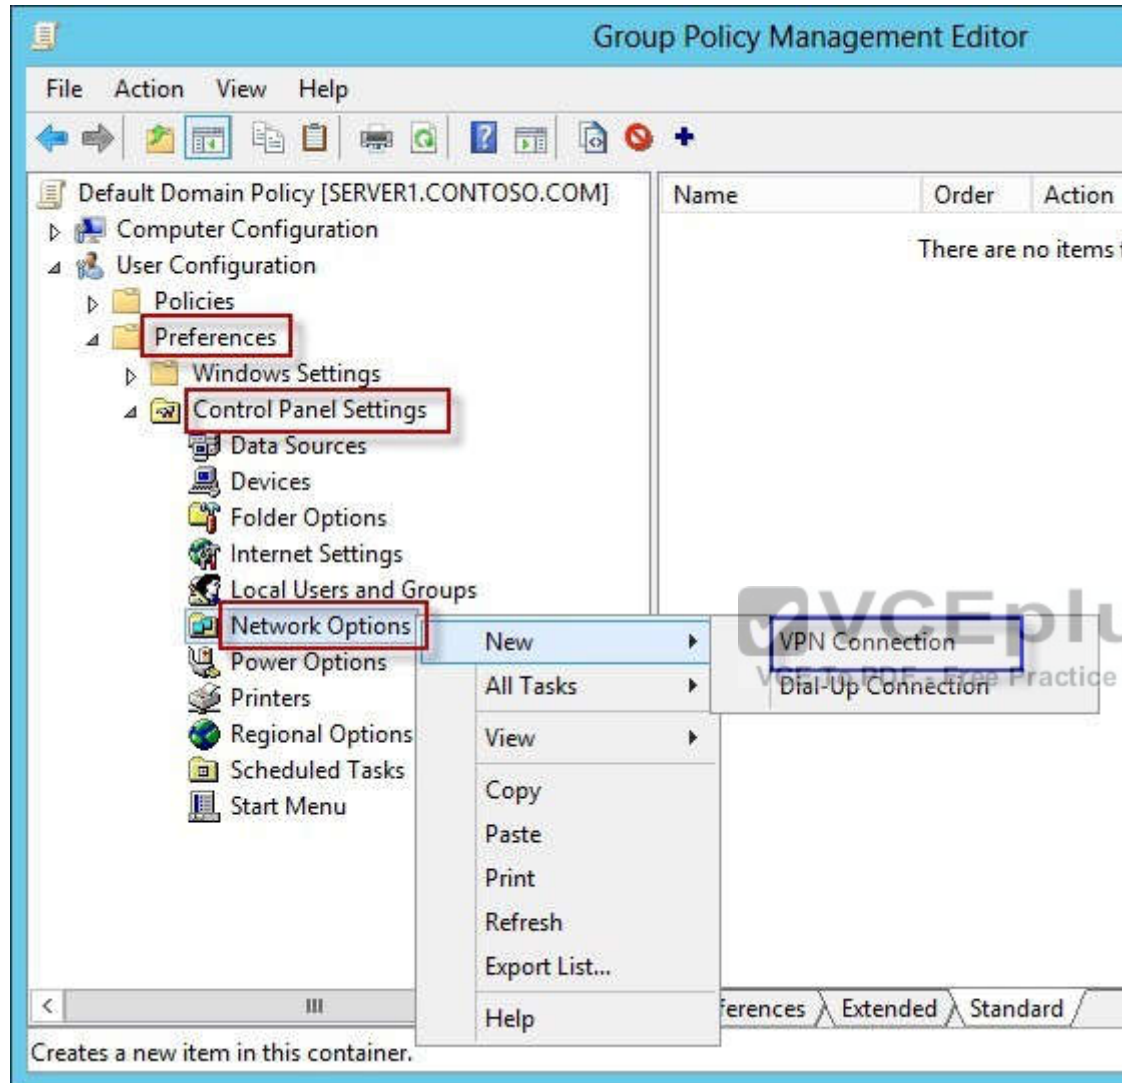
Group Policy Management Editor

File Action View Help

Default Domain Policy [SERVER1.CONTOSO.COM]
Computer Configuration
User Configuration
Policies
Preferences
Windows Settings
Control Panel Settings
Data Sources
Devices
Folder Options
Internet Settings
Local Users and Groups
Network Options
Power Options
Printers
Regional Options
Scheduled Tasks
Start Menu

| Name | Order | Action |
|---|---|---|

There are no items t

New
All Tasks
View
Copy
Paste
Print
Refresh
Export List...
Help

VPN Connection
Dial-Up Connection

VCEplu
VCE To PDF - Free Practice

ferences Extended Standard

Creates a new item in this container.